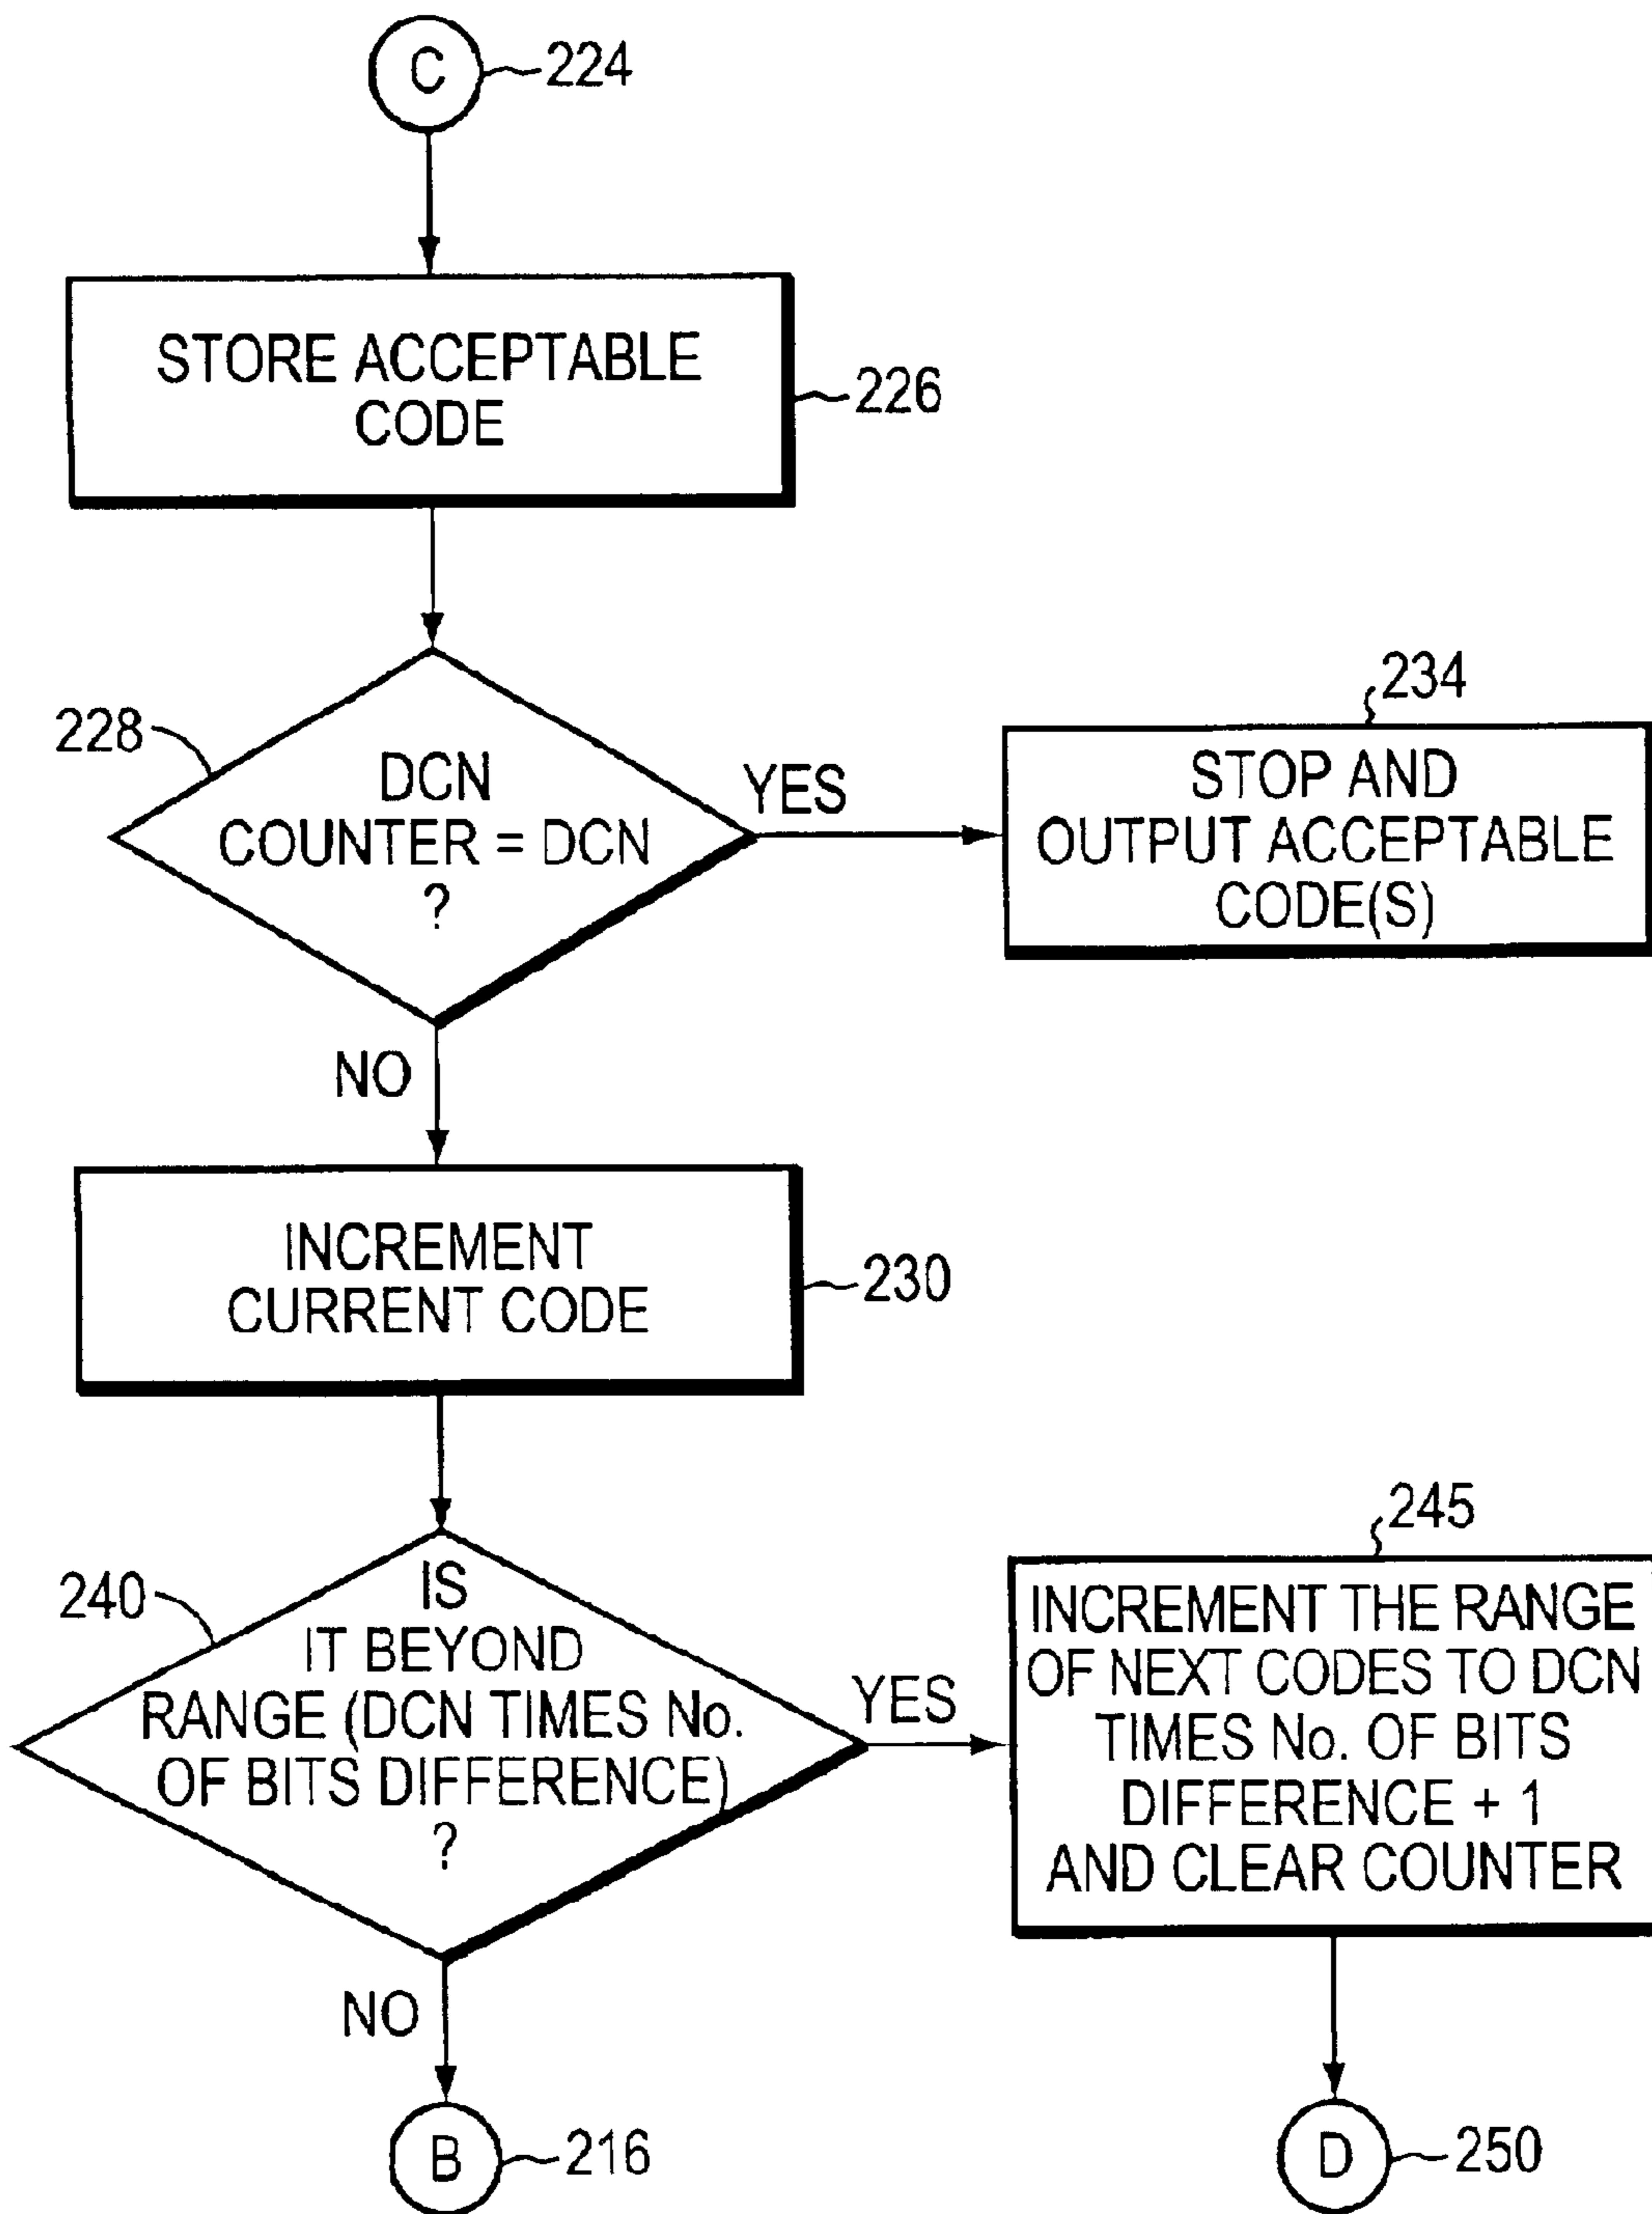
C 224

STORE ACCEPTABLE CODE 226

228 DCN COUNTER = DCN ?

YES

234 STOP AND OUTPUT ACCEPTABLE CODE(S)

NO

INCREMENT CURRENT CODE 230

240 IS IT BEYOND RANGE (DCN TIMES No. OF BITS DIFFERENCE) ?

YES

245 INCREMENT THE RANGE OF NEXT CODES TO DCN TIMES No. OF BITS DIFFERENCE + 1 AND CLEAR COUNTER

NO

B 216

D 250